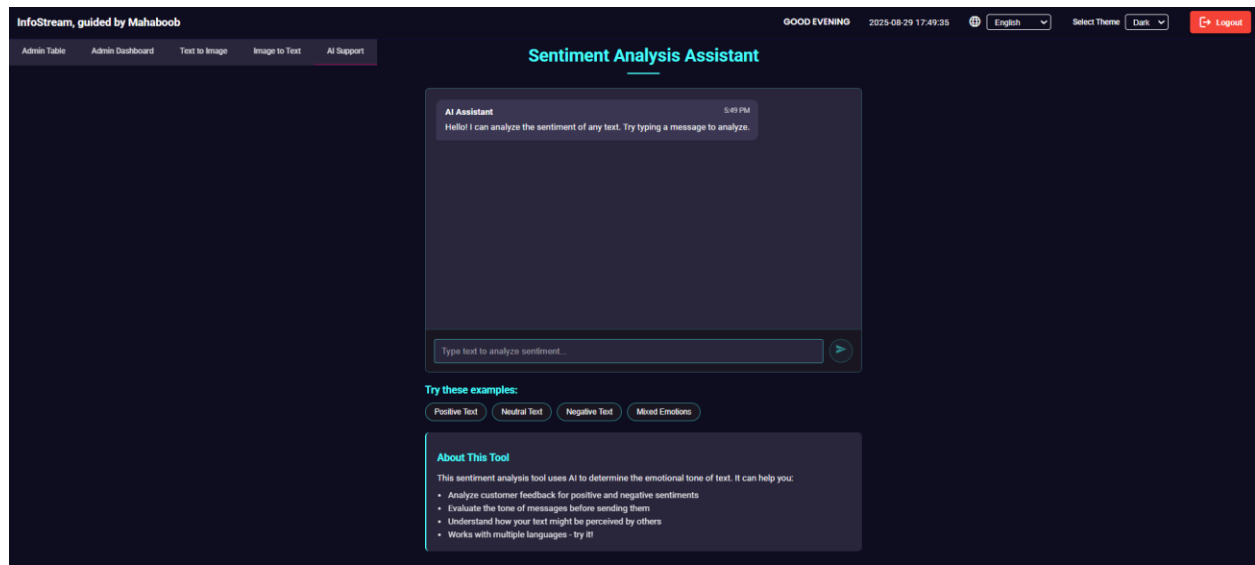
InfoStream, guided by Mahaboob

GOOD EVENING 2025-08-29 17:49:35 English Select Theme Dark Logout

Admin Table Admin Dashboard Text to Image Image to Text AI Support

Sentiment Analysis Assistant

AI Assistant 5:49 PM
Hello! I can analyze the sentiment of any text. Try typing a message to analyze.

Type text to analyze sentiment...

Try these examples:

Positive Text Neutral Text Negative Text Mixed Emotions

About This Tool

This sentiment analysis tool uses AI to determine the emotional tone of text. It can help you:

- Analyze customer feedback for positive and negative sentiments
- Evaluate the tone of messages before sending them
- Understand how your text might be perceived by others
- Works with multiple languages - try it!